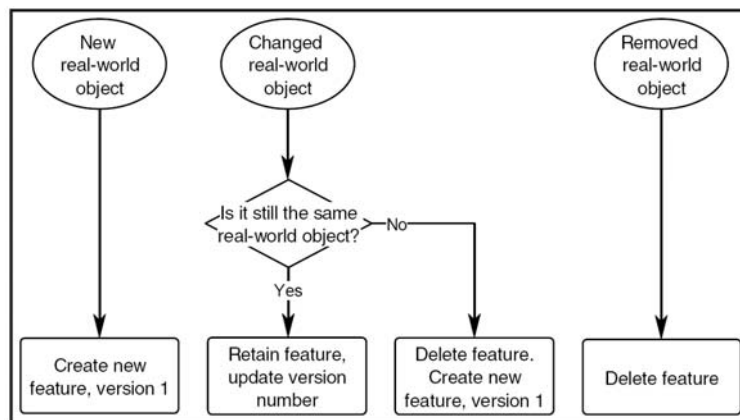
New real-world object

Changed real-world object

Removed real-world object

Is it still the same real-world object?

No

Yes

Create new feature, version 1

Retain feature, update version number

Delete feature. Create new feature, version 1

Delete feature